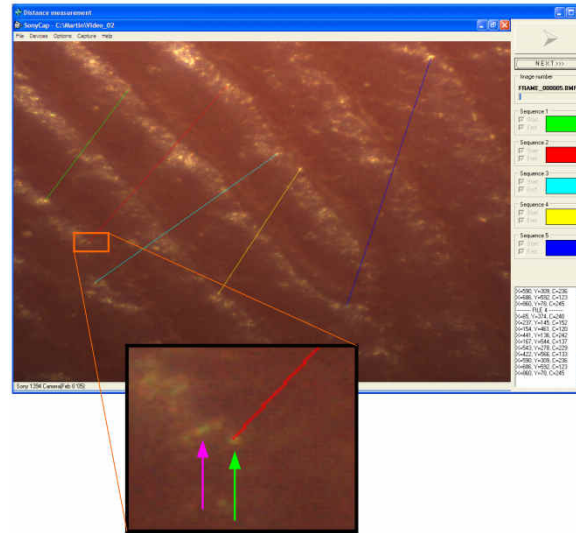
Distance measurement

SonyCap - C:\Martin\Video_02

File Devices Options Capture Help

NEXT >>>

Image number

FRAME_000005.BMP

Sequence 1

Sequence 2

Sequence 3

Sequence 4

Sequence 5

X=590, Y=309, C=236
X=686, Y=692, C=123
X=860, Y=76, C=245
FILE 4
X=65, Y=374, C=248
X=237, Y=145, C=152
X=154, Y=463, C=130
X=449, Y=136, C=242
X=167, Y=544, C=137
X=543, Y=278, C=229
X=422, Y=566, C=133
X=590, Y=309, C=236
X=686, Y=692, C=123
X=860, Y=76, C=245

Sony 1394 Camera(Feb 6 '05)